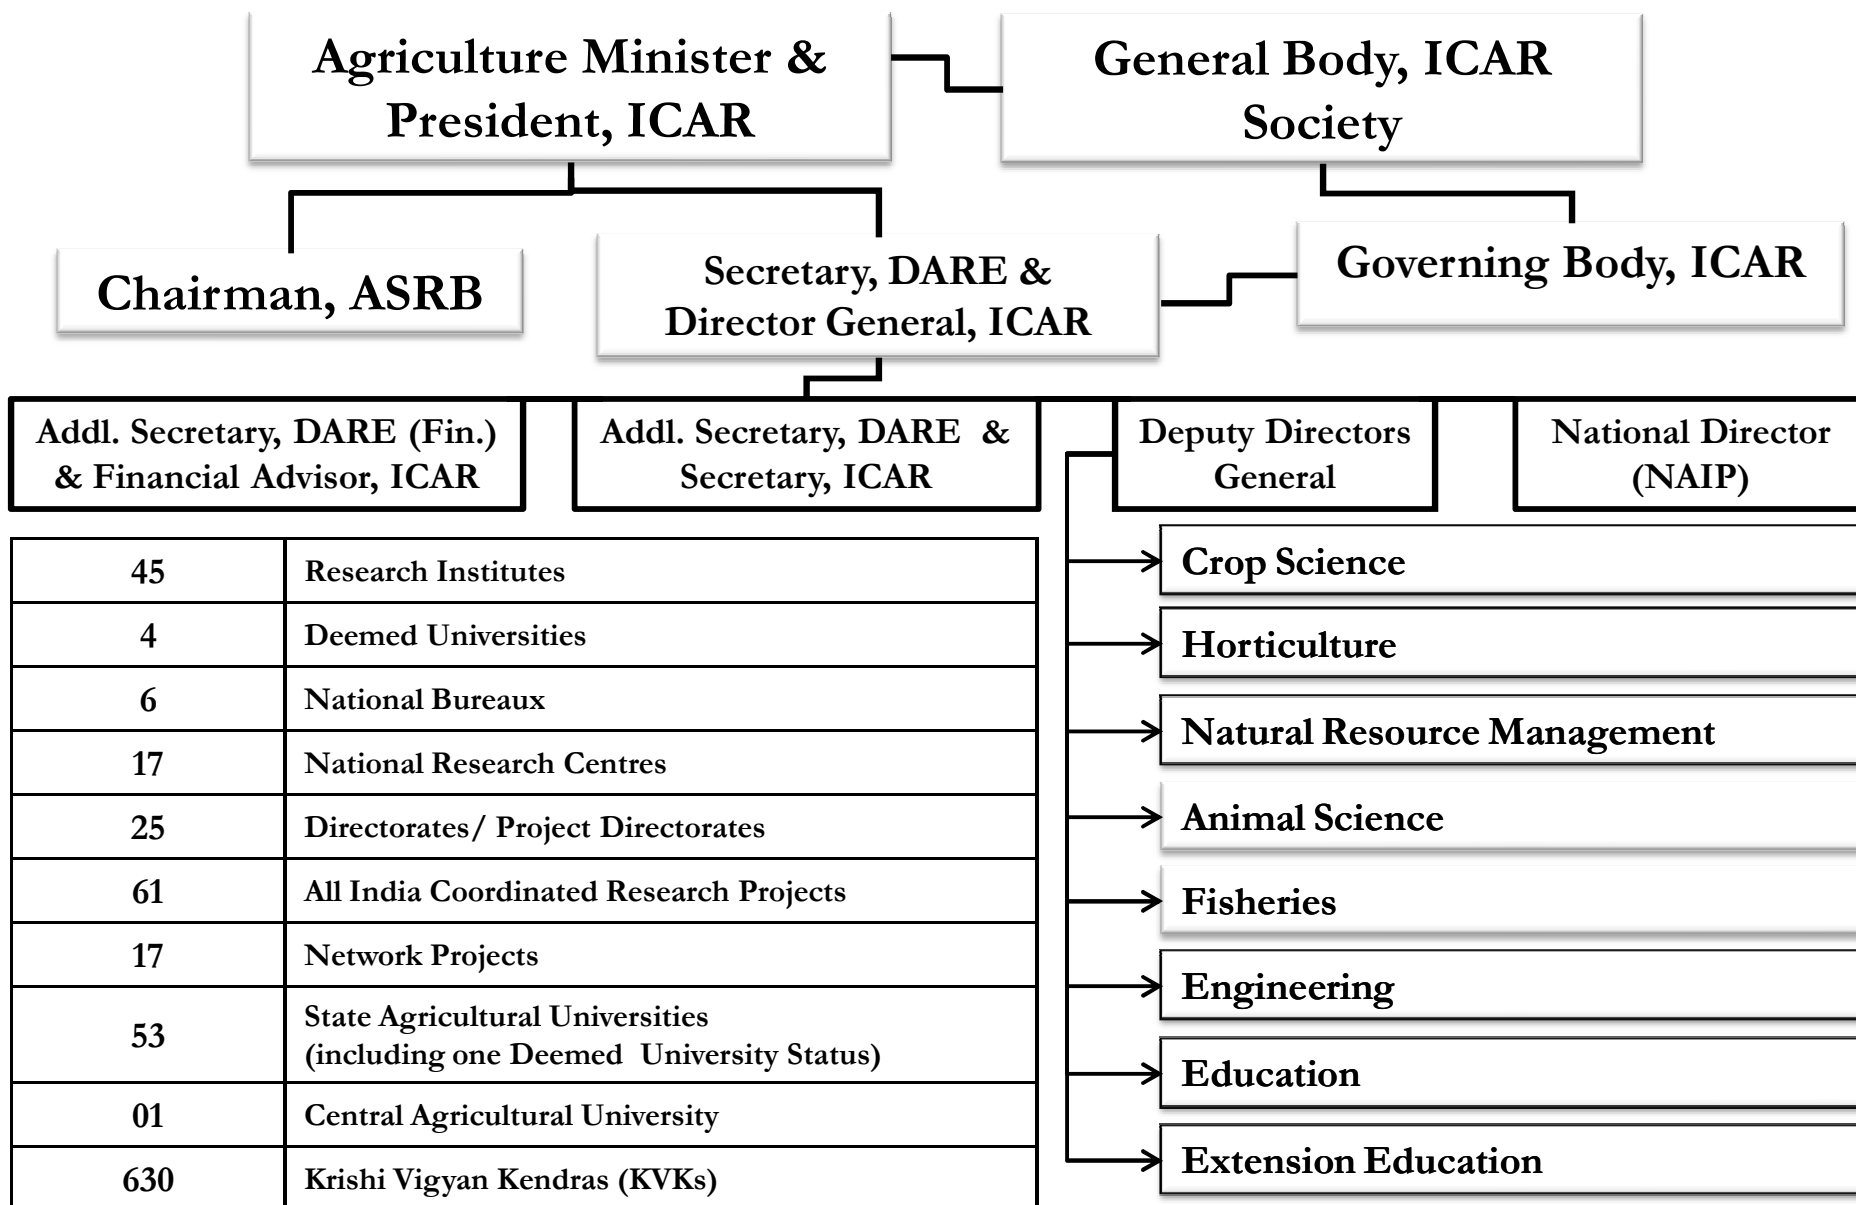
Agriculture Minister & President, ICAR

General Body, ICAR Society

Chairman, ASRB

Secretary, DARE & Director General, ICAR

Governing Body, ICAR

Addl. Secretary, DARE (Fin.) & Financial Advisor, ICAR

Addl. Secretary, DARE & Secretary, ICAR

Deputy Directors General

National Director (NAIP)

| 45 | Research Institutes |
|---|---|
| 4 | Deemed Universities |
| 6 | National Bureaux |
| 17 | National Research Centres |
| 25 | Directorates/ Project Directorates |
| 61 | All India Coordinated Research Projects |
| 17 | Network Projects |
| 53 | State Agricultural Universities (including one Deemed University Status) |
| 01 | Central Agricultural University |
| 630 | Krishi Vigyan Kendras (KVKs) |

Crop Science

Horticulture

Natural Resource Management

Animal Science

Fisheries

Engineering

Education

Extension Education